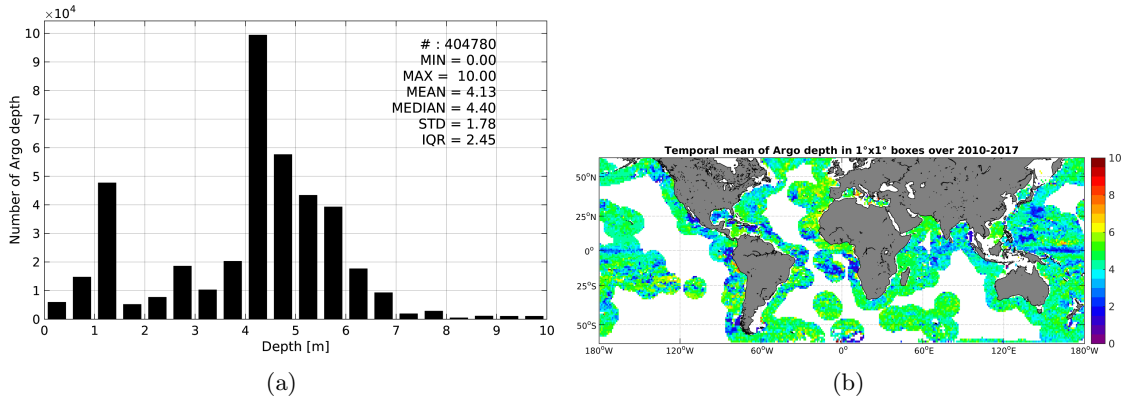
$\times 10^4$
10
9
8
7
6
5
4
3
2
1
0
Number of Argo depth
# : 404780
MIN = 0.00
MAX = 10.00
MEAN = 4.13
MEDIAN = 4.40
STD = 1.78
IQR = 2.45
0 1 2 3 4 5 6 7 8 9 10
Depth [m]
(a)

Temporal mean of Argo depth in 1°x1° boxes over 2010-2017
50°N
25°N
0°
25°S
50°S
180°W 120°W 60°W 0° 60°E 120°E 180°W
10
8
6
4
2
0
(b)